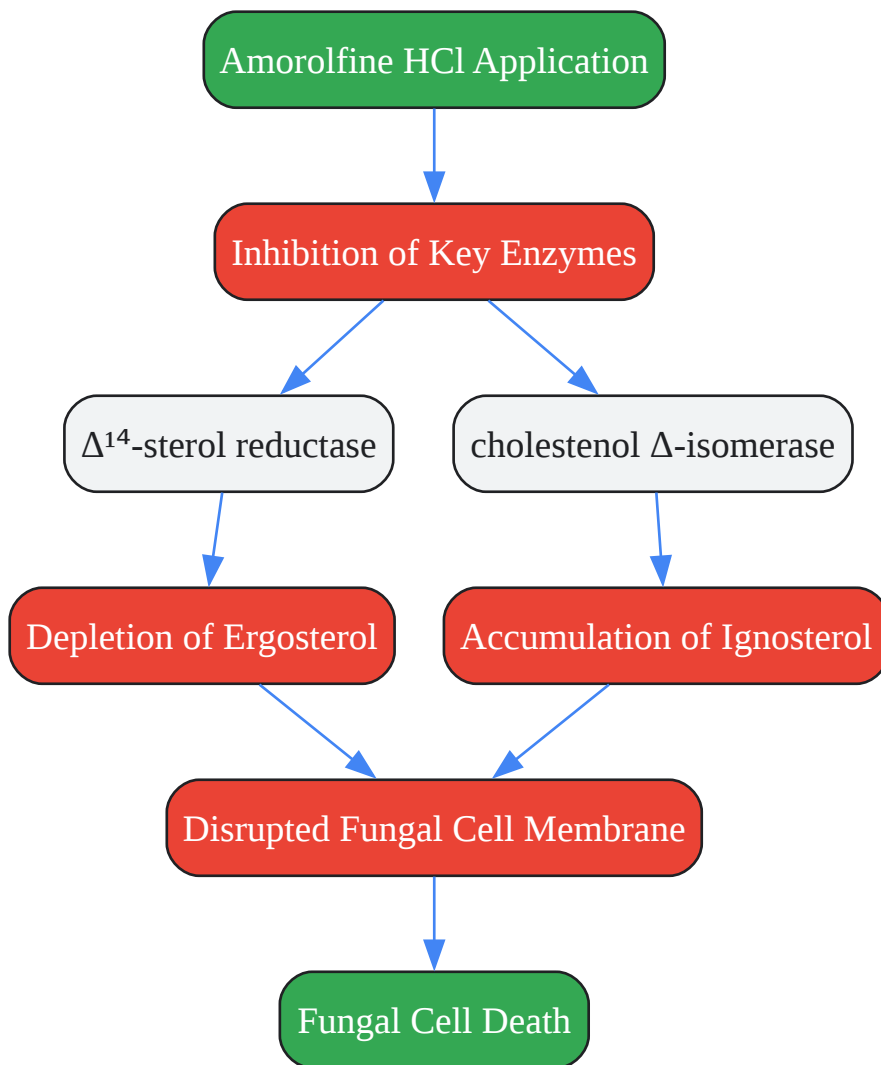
Amorolfine HCl Application

Inhibition of Key Enzymes

$\Delta^{14}$-sterol reductase

cholestenol Δ-isomerase

Depletion of Ergosterol

Accumulation of Ignosterol

Disrupted Fungal Cell Membrane

Fungal Cell Death